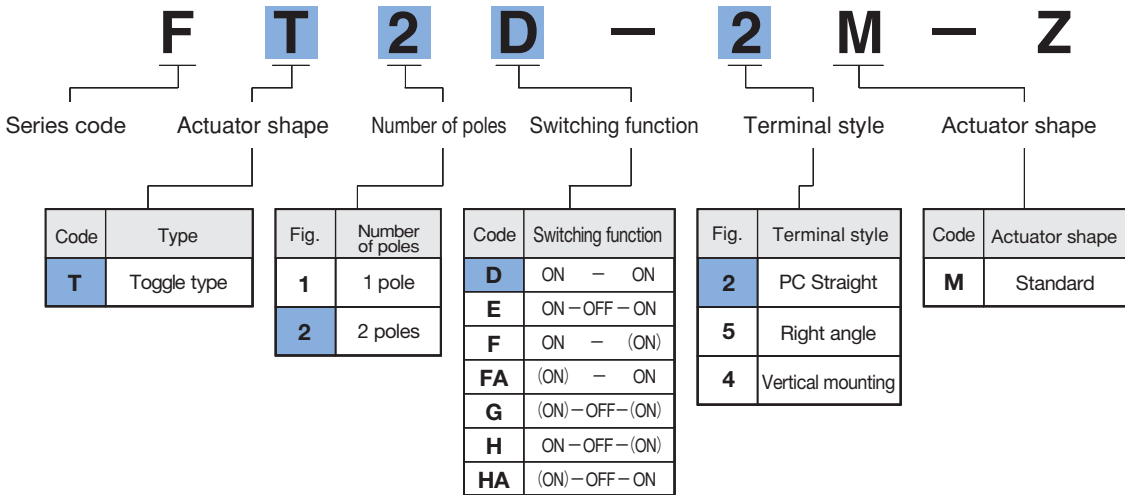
F T 2 D − 2 M − Z

Series code Actuator shape Number of poles Switching function Terminal style Actuator shape

| Code | Type |
|---|---|
| T | Toggle type |

| Fig. | Number of poles |
|---|---|
| 1 | 1 pole |
| 2 | 2 poles |

| Code | Switching function |
|---|---|
| D | ON − ON |
| E | ON − OFF − ON |
| F | ON − (ON) |
| FA | (ON) − ON |
| G | (ON) − OFF − (ON) |
| H | ON − OFF − (ON) |
| HA | (ON) − OFF − ON |

| Fig. | Terminal style |
|---|---|
| 2 | PC Straight |
| 5 | Right angle |
| 4 | Vertical mounting |

| Code | Actuator shape |
|---|---|
| M | Standard |